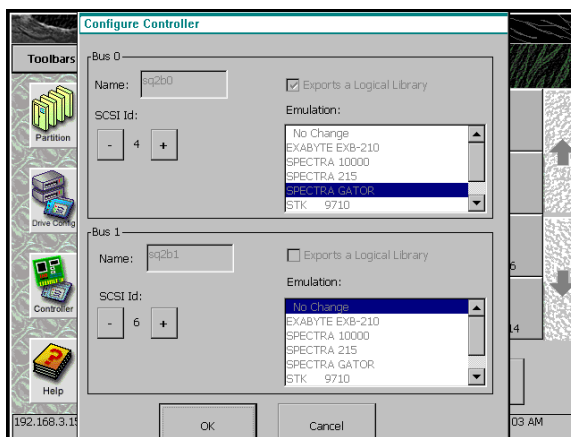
Configure Controller

Toolbars

Partition

Drive Config

Controller

Help

192.168.3.1

Bus 0

Name: sq2b0

Exports a Logical Library

Emulation:

SCSI Id:

- 4 +

No Change
EXABYTE EXB-210
SPECTRA 10000
SPECTRA 215
SPECTRA GATOR
STK 9710

Bus 1

Name: sq2b1

Exports a Logical Library

Emulation:

SCSI Id:

- 6 +

No Change
EXABYTE EXB-210
SPECTRA 10000
SPECTRA 215
SPECTRA GATOR
STK 9710

OK

Cancel

6

14

03 AM